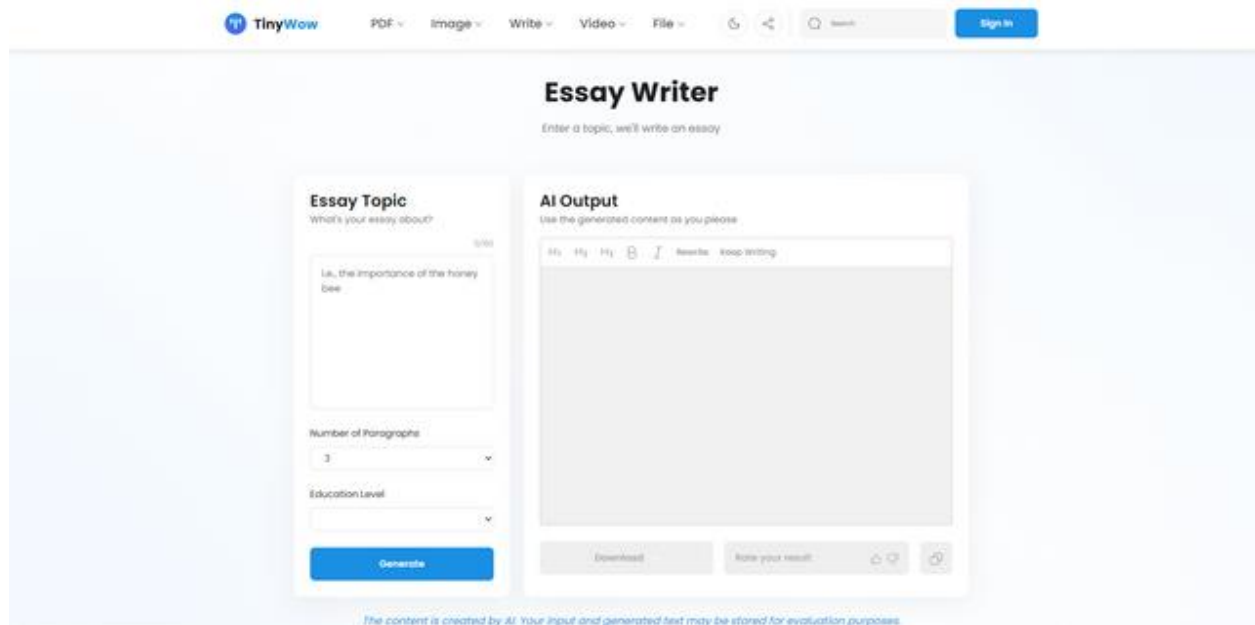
TinyWow PDF Image Write Video File Search Sign In

Essay Writer

Enter a topic, we'll write an essay

Essay Topic
What's your essay about?

0/80

i.e., the importance of the honey bee

Number of Paragraphs
3

Education Level

Generate

AI Output
Use the generated content as you please

H1 H2 H3 B I Rewrite Keep Writing

Download

Rate your result

The content is created by AI. Your input and generated text may be stored for evaluation purposes.